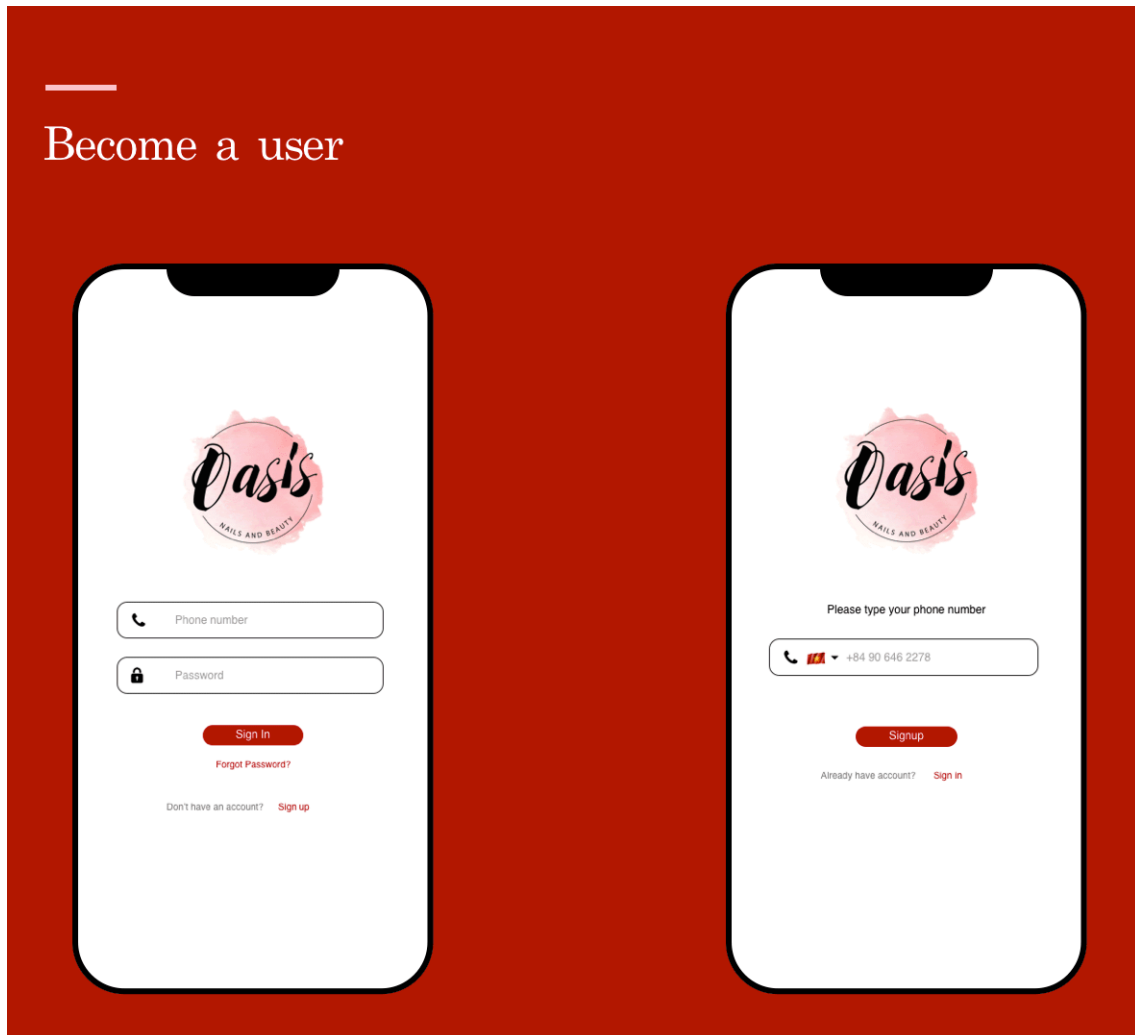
Become a user

Oasis
NAILS AND BEAUTY

Phone number

Password

Sign In

Forgot Password?

Don't have an account? Sign up

Oasis
NAILS AND BEAUTY

Please type your phone number

+84 90 646 2278

Signup

Already have account? Sign in